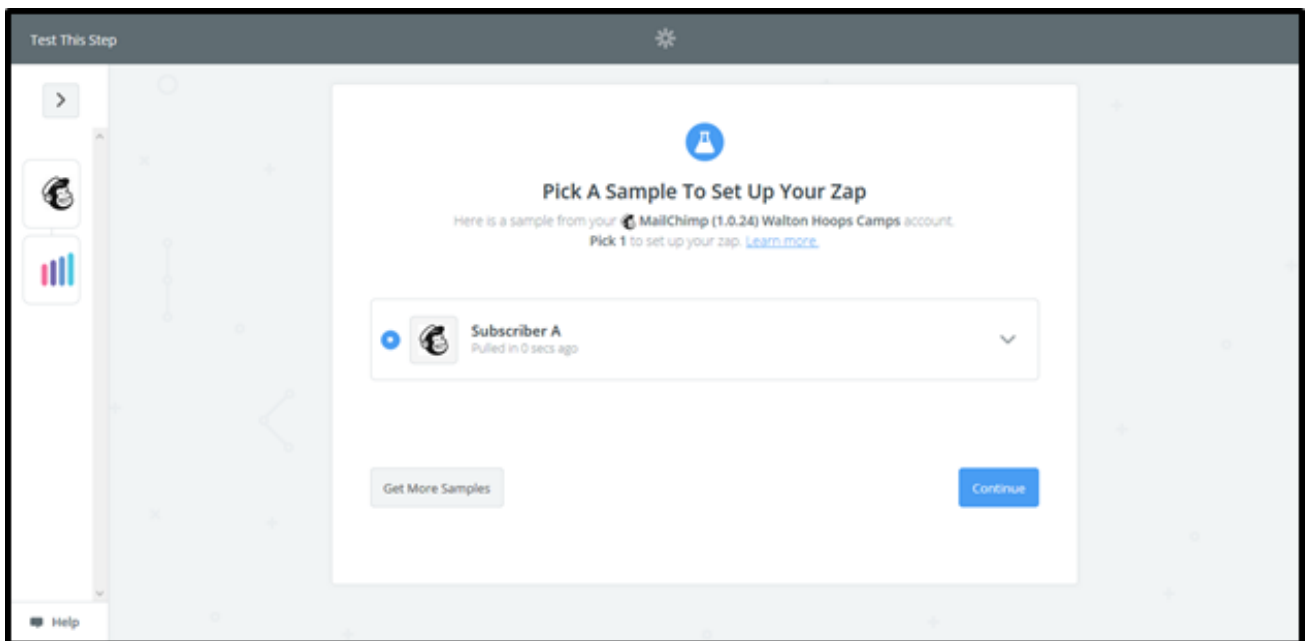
Test This Step

Pick A Sample To Set Up Your Zap

Here is a sample from your MailChimp (1.0.24) Walton Hoops Camps account.
Pick 1 to set up your zap. Learn more.

Subscriber A
Pulled in 0 secs ago

Get More Samples

Continue

Help